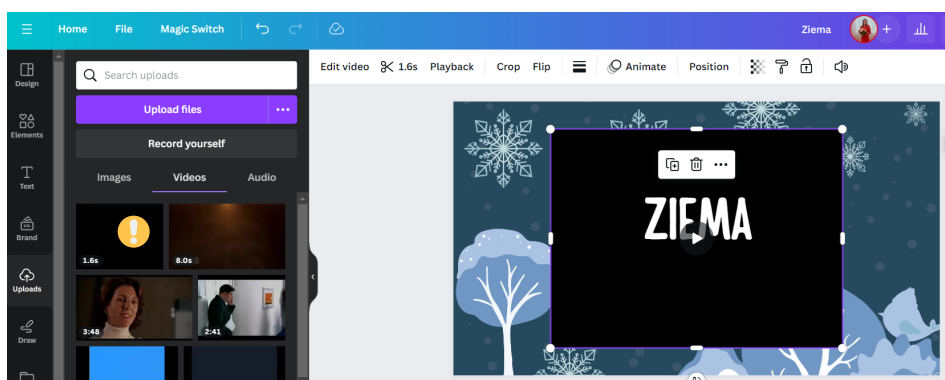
Home File Magic Switch
Ziema
Design
Elements
Text
Brand
Uploads
Draw
Search uploads
Upload files
Record yourself
Images Videos Audio
1.6s
8.0s
3:48
2:41
Edit video 1.6s Playback Crop Flip Animate Position
ZIEMA